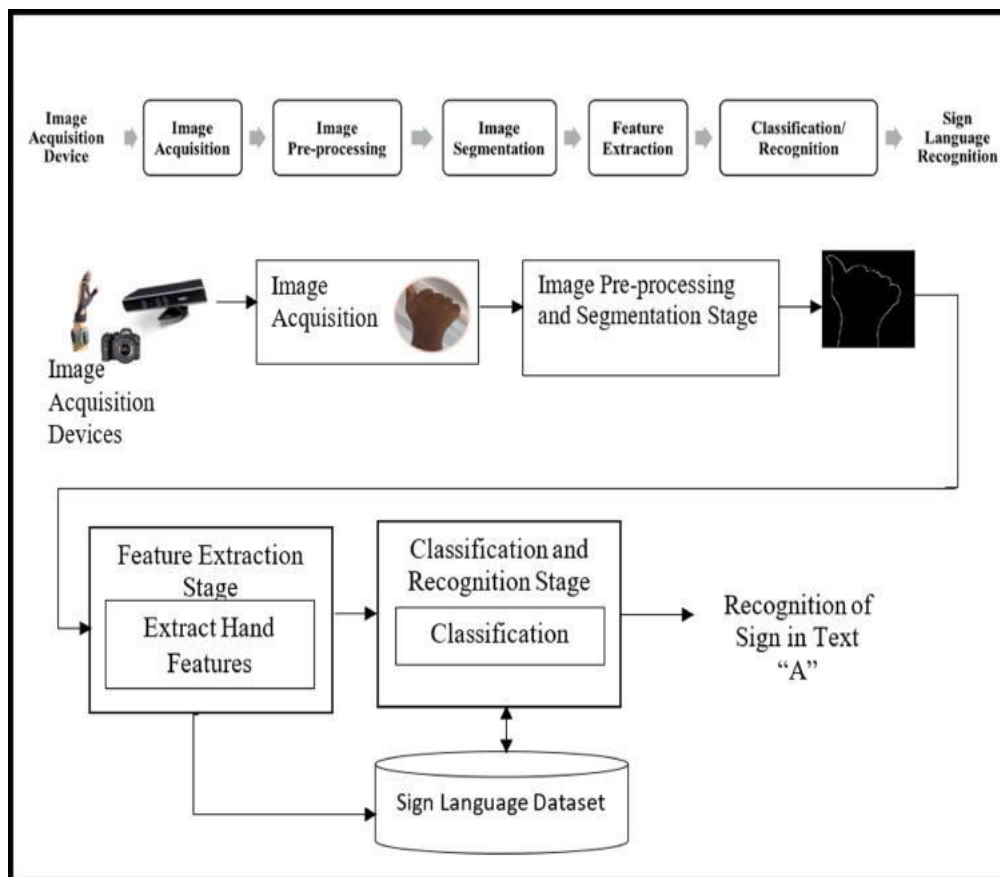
Image Acquisition Device

Image Acquisition

Image Pre-processing

Image Segmentation

Feature Extraction

Classification/ Recognition

Sign Language Recognition

Image Acquisition Devices

Image Acquisition

Image Pre-processing and Segmentation Stage

Feature Extraction Stage

Extract Hand Features

Classification and Recognition Stage

Classification

Recognition of Sign in Text "A"

Sign Language Dataset